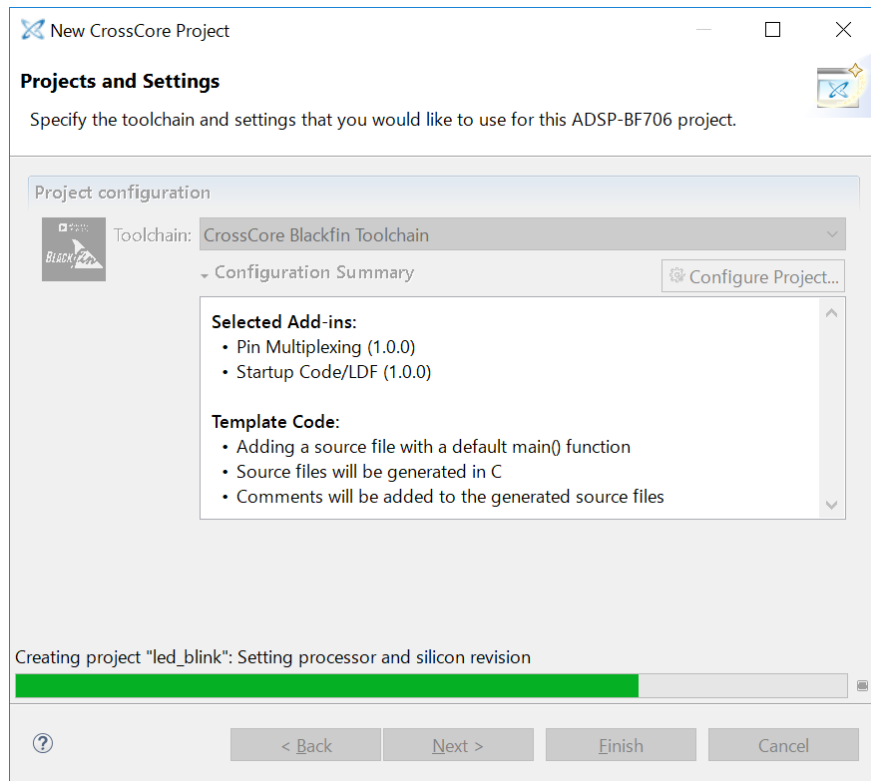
New CrossCore Project

Projects and Settings

Specify the toolchain and settings that you would like to use for this ADSP-BF706 project.

Project configuration

Toolchain: CrossCore Blackfin Toolchain

Configuration Summary

Configure Project...

Selected Add-ins:
• Pin Multiplexing (1.0.0)
• Startup Code/LDF (1.0.0)

Template Code:
• Adding a source file with a default main() function
• Source files will be generated in C
• Comments will be added to the generated source files

Creating project "led_blink": Setting processor and silicon revision

?

< Back

Next >

Finish

Cancel